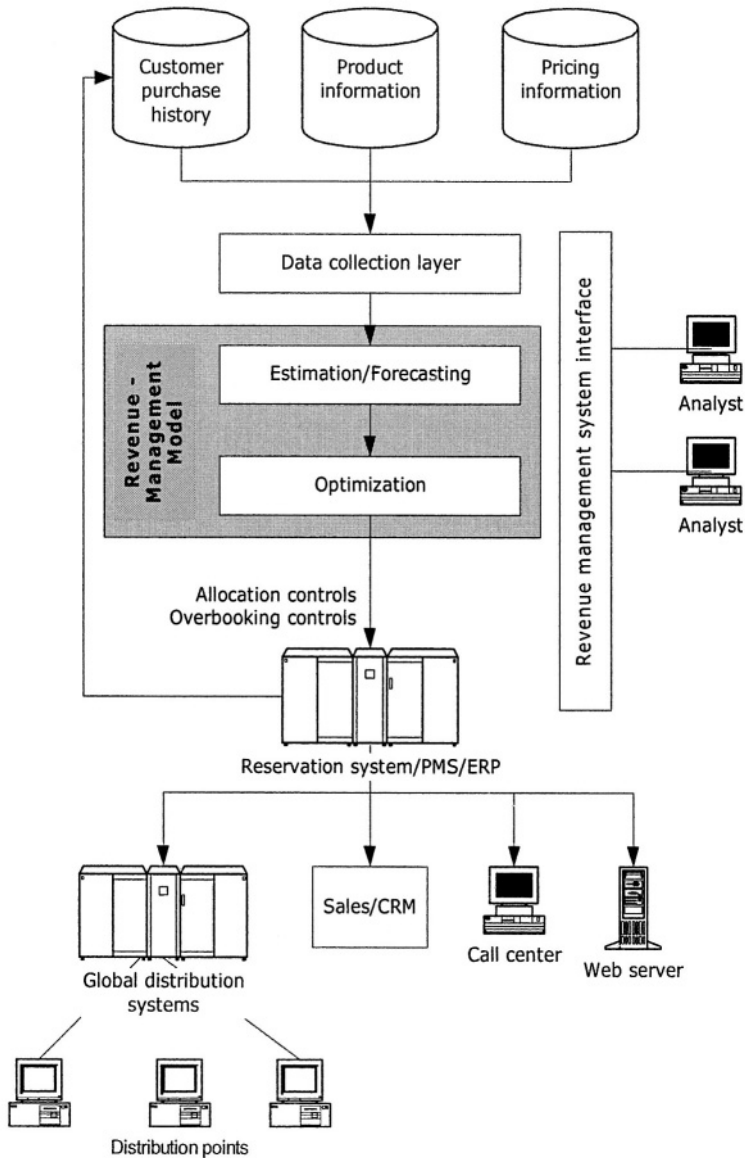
Customer purchase history

Product information

Pricing information

Data collection layer

Revenue - Management Model

Estimation/Forecasting

Optimization

Revenue management system interface

Analyst

Analyst

Allocation controls
Overbooking controls

Reservation system/PMS/ERP

Global distribution systems

Sales/CRM

Call center

Web server

Distribution points